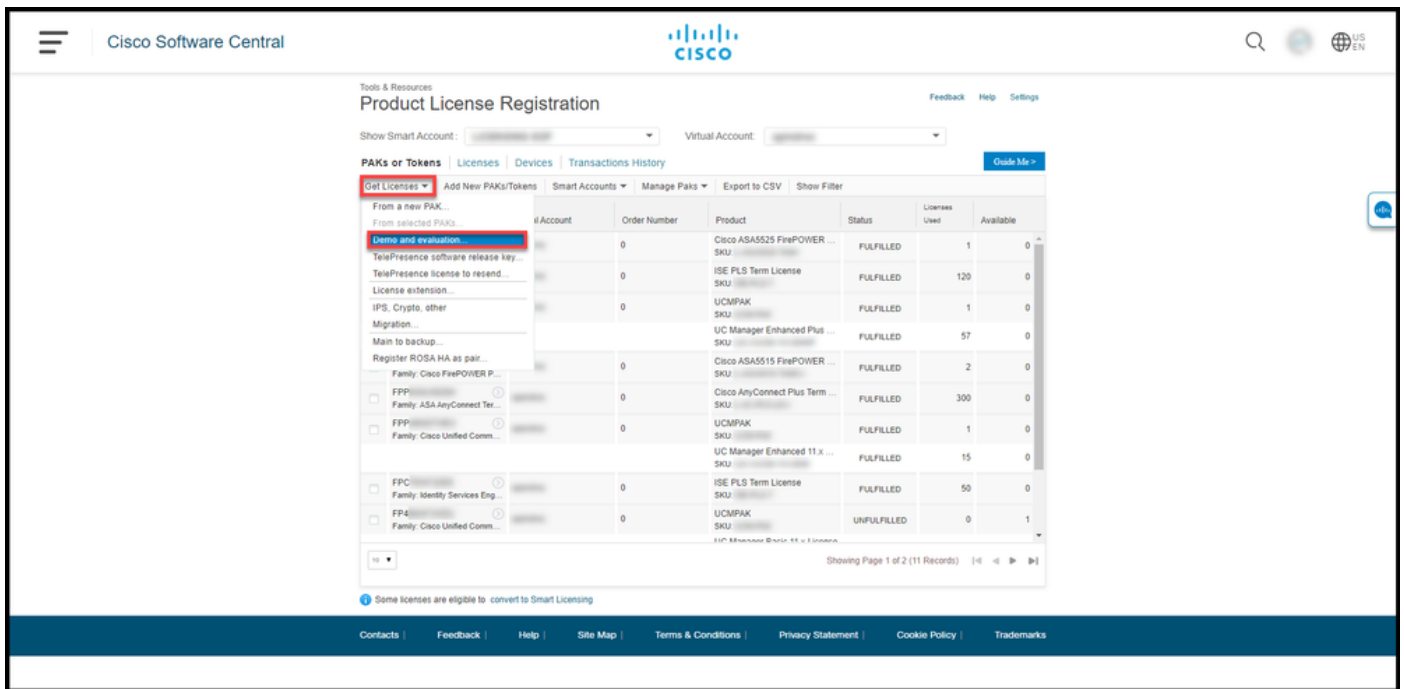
Cisco Software Central

cisco

US EN

Tools & Resources
Product License Registration

Feedback Help Settings

Show Smart Account: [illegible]    Virtual Account: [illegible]

PAKs or Tokens | Licenses | Devices | Transactions History

Guide Me >

Get Licenses ▾ | Add New PAKs/Tokens | Smart Accounts ▾ | Manage Paks ▾ | Export to CSV | Show Filter

From a new PAK...
From selected PAKs...
Demo and evaluation...
TelePresence software release key...
TelePresence license to resend...
License extension...
IPS, Crypto, other
Migration...
Main to backup...
Register ROSA HA as pair...

| | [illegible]l Account | Order Number | Product | Status | Licenses Used | Available |
|---|---|---|---|---|---|---|
| | | 0 | Cisco ASA5525 FirePOWER ... SKU: | FULFILLED | 1 | 0 |
| | | 0 | ISE PLS Term License SKU: | FULFILLED | 120 | 0 |
| | | 0 | UCMPAK SKU: | FULFILLED | 1 | 0 |
| | | | UC Manager Enhanced Plus ... SKU: | FULFILLED | 57 | 0 |
| Family: Cisco FirePOWER P... | | 0 | Cisco ASA5515 FirePOWER ... SKU: | FULFILLED | 2 | 0 |
| FPP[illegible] Family: ASA AnyConnect Ter... | | 0 | Cisco AnyConnect Plus Term ... SKU: | FULFILLED | 300 | 0 |
| FPP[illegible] Family: Cisco Unified Comm... | | 0 | UCMPAK SKU: | FULFILLED | 1 | 0 |
| | | | UC Manager Enhanced 11.x ... SKU: | FULFILLED | 15 | 0 |
| FPC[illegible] Family: Identity Services Eng... | | 0 | ISE PLS Term License SKU: | FULFILLED | 50 | 0 |
| FP4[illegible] Family: Cisco Unified Comm... | | 0 | UCMPAK SKU: | UNFULFILLED | 0 | 1 |

10 ▾

Showing Page 1 of 2 (11 Records)

Some licenses are eligible to convert to Smart Licensing

Contacts | Feedback | Help | Site Map | Terms & Conditions | Privacy Statement | Cookie Policy | Trademarks